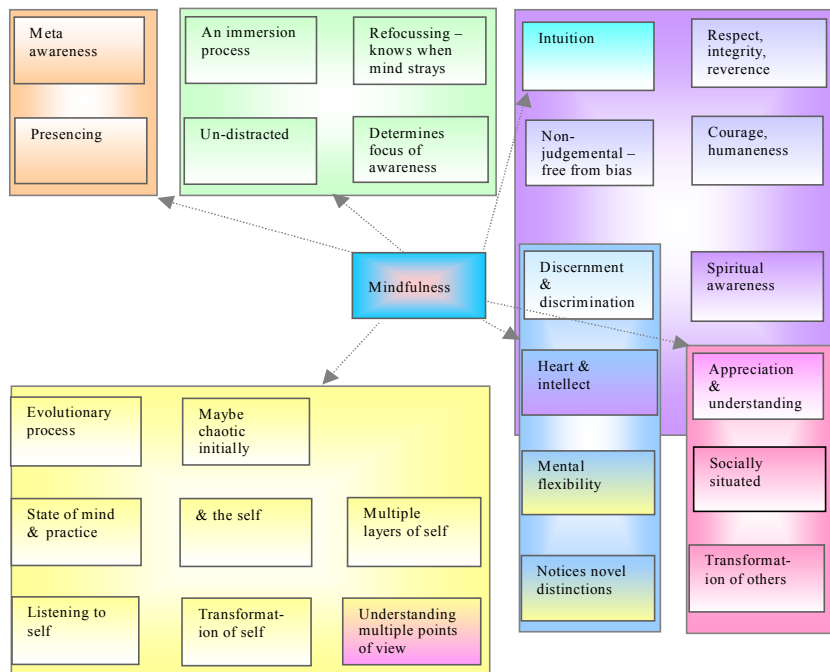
Meta awareness

Presencing

An immersion process

Refocussing – knows when mind strays

Un-distracted

Determines focus of awareness

Intuition

Respect, integrity, reverence

Non-judgemental – free from bias

Courage, humaneness

Mindfulness

Discernment & discrimination

Spiritual awareness

Heart & intellect

Appreciation & understanding

Mental flexibility

Socially situated

Notices novel distinctions

Transformat-ion of others

Evolutionary process

Maybe chaotic initially

State of mind & practice

& the self

Multiple layers of self

Listening to self

Transformat-ion of self

Understanding multiple points of view